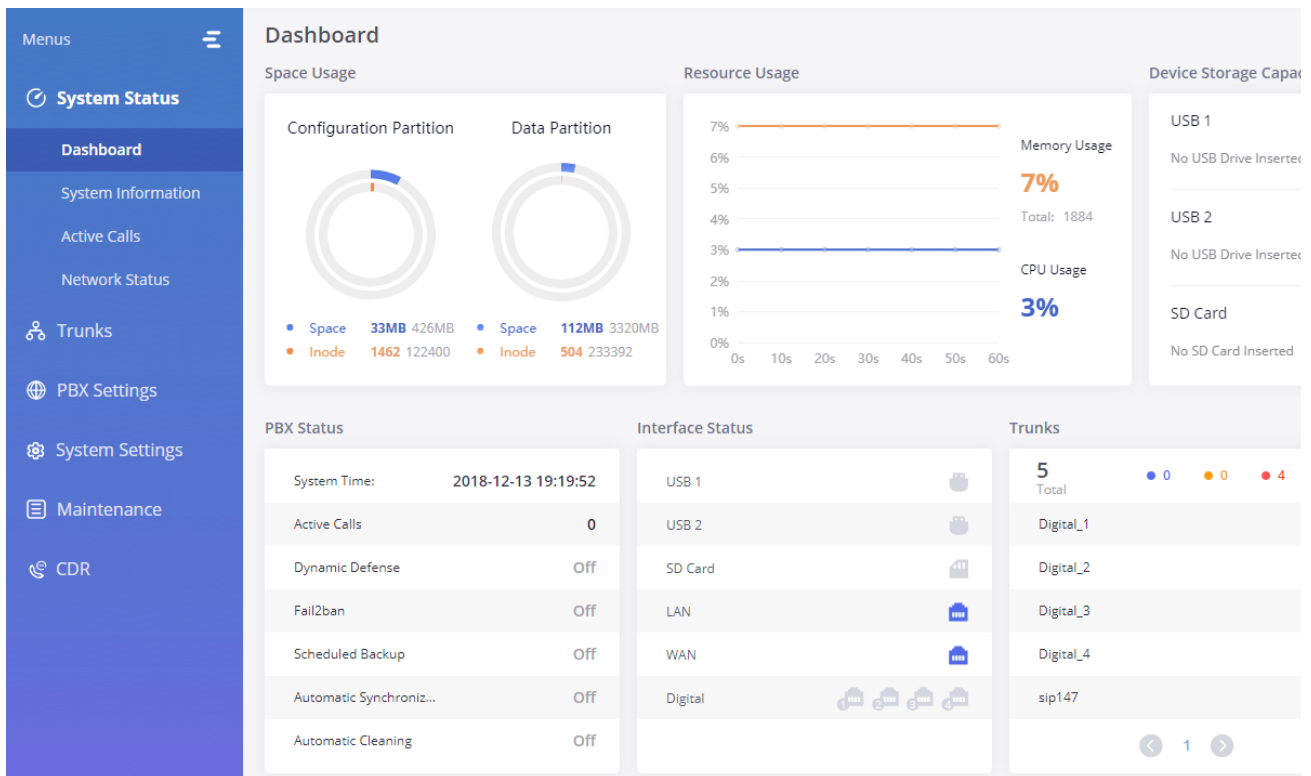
Menus

System Status

Dashboard

System Information

Active Calls

Network Status

Trunks

PBX Settings

System Settings

Maintenance

CDR

Dashboard

Space Usage

Configuration Partition

Data Partition

Space 33MB 426MB
Inode 1462 122400

Space 112MB 3320MB
Inode 504 233392

Resource Usage

7%
6%
5%
4%
3%
2%
1%
0%
0s 10s 20s 30s 40s 50s 60s

Memory Usage
7%
Total: 1884

CPU Usage
3%

Device Storage Capac

USB 1
No USB Drive Insertec

USB 2
No USB Drive Insertec

SD Card
No SD Card Inserted

PBX Status

| | |
|---|---|
| System Time: | 2018-12-13 19:19:52 |
| Active Calls | 0 |
| Dynamic Defense | Off |
| Fail2ban | Off |
| Scheduled Backup | Off |
| Automatic Synchroniz... | Off |
| Automatic Cleaning | Off |

Interface Status

USB 1
USB 2
SD Card
LAN
WAN
Digital
1 2 3 4

Trunks

5
Total
0 0 4

Digital_1
Digital_2
Digital_3
Digital_4
sip147

1